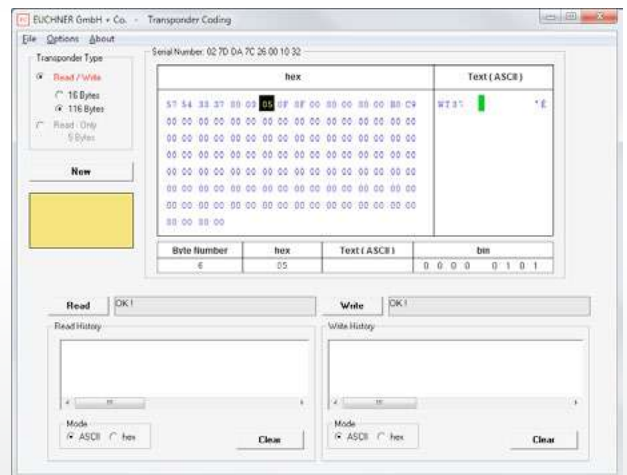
EUCHNER GmbH + Co. - Transponder Coding

File Options About

Transponder Type

Read / Write

16 Bytes

116 Bytes

Read - Only 5 Bytes

New

Serial Number: 02 7D 0A 7C 26 00 10 32

| hex | Text (ASCII) |
|---|---|
| 57 54 33 37 00 00 05 0F 0F 00 00 00 00 00 B0 C9 | WT37 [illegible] |
| 00 00 00 00 00 00 00 00 00 00 00 00 00 00 00 00 | |
| 00 00 00 00 00 00 00 00 00 00 00 00 00 00 00 00 | |
| 00 00 00 00 00 00 00 00 00 00 00 00 00 00 00 00 | |
| 00 00 00 00 00 00 00 00 00 00 00 00 00 00 00 00 | |
| 00 00 00 00 00 00 00 00 00 00 00 00 00 00 00 00 | |
| 00 00 00 00 00 00 00 00 00 00 00 00 00 00 00 00 | |
| 00 00 00 00 | |

| Byte Number | hex | Text (ASCII) | bin |
|---|---|---|---|
| 6 | 05 | | 0 0 0 0 0 1 0 1 |

Read OK !

Write OK !

Read History

Write History

Mode
ASCII hex

Clear

Mode
ASCII hex

Clear